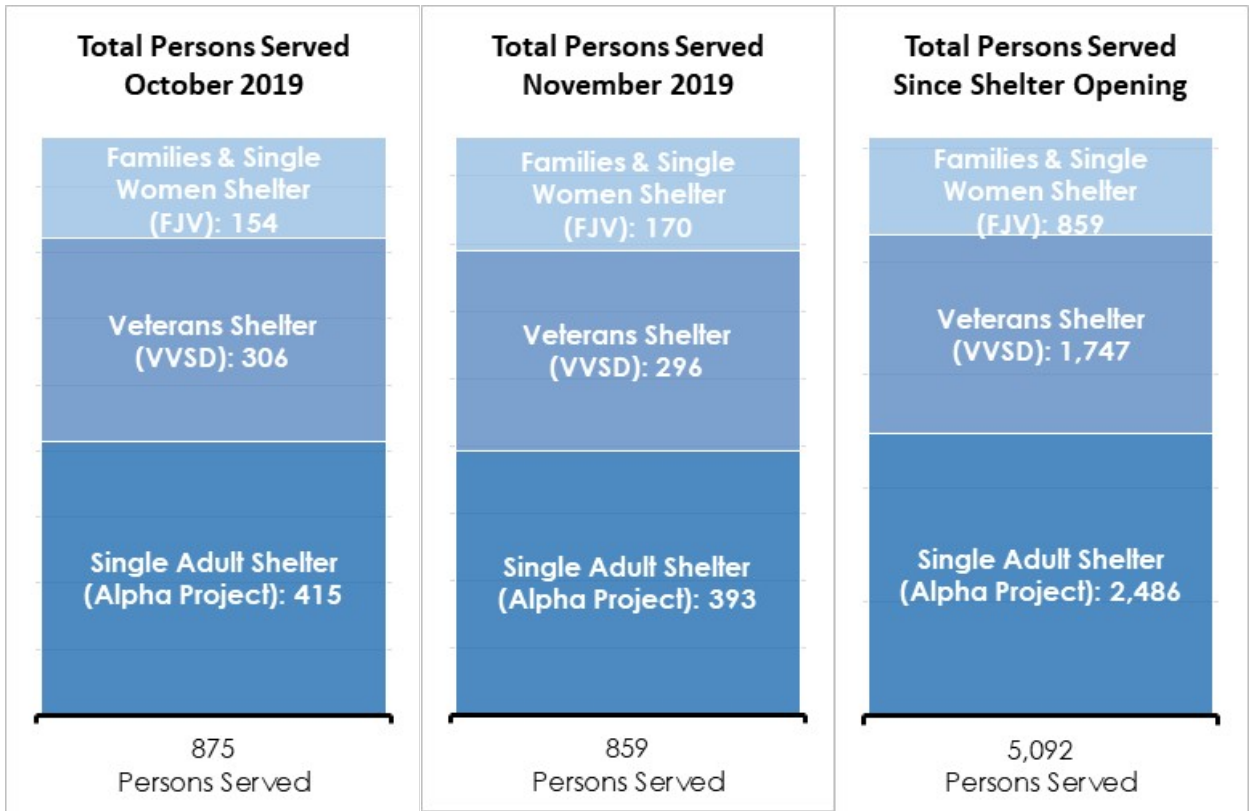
Total Persons Served
October 2019

Families & Single Women Shelter (FJV): 154

Veterans Shelter (VVSD): 306

Single Adult Shelter (Alpha Project): 415

875
Persons Served

Total Persons Served
November 2019

Families & Single Women Shelter (FJV): 170

Veterans Shelter (VVSD): 296

Single Adult Shelter (Alpha Project): 393

859
Persons Served

Total Persons Served
Since Shelter Opening

Families & Single Women Shelter (FJV): 859

Veterans Shelter (VVSD): 1,747

Single Adult Shelter (Alpha Project): 2,486

5,092
Persons Served